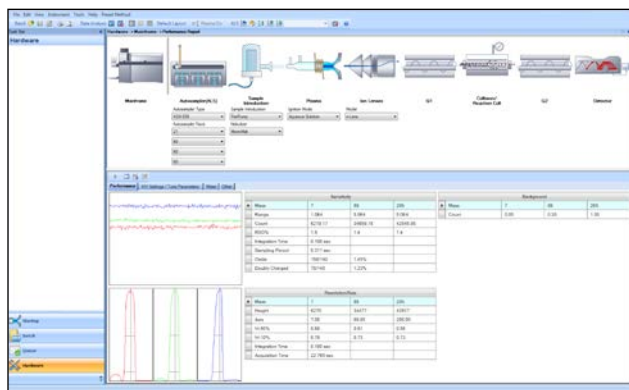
Hardware

Mainframe

Autosampler(ALS)

Sample Introduction

Plasma

Ion Lenses

Q1

Collision/ Reaction Cell

Q2

Detector

Performance

Sensitivity

| Mass | 7 | 89 | 205 |
|---|---|---|---|
| Range | 1,064 | 9,084 | 9,064 |
| Count | 8218.17 | 24808.15 | 42048.06 |
| RSD% | 1.8 | 1.4 | 1.4 |
| Integration Time | 0.100 sec | | |
| Sampling Period | 0.311 sec | | |
| Oxide | 156/140 | 1.45% | |
| Doubly Charged | 70/140 | 1.23% | |

Background

| Mass | 7 | 89 | 205 |
|---|---|---|---|
| Count | 0.00 | 0.00 | 1.00 |

Resolution/Axis

| Mass | 7 | 89 | 205 |
|---|---|---|---|
| Height | 6270 | 54477 | 43917 |
| Axis | 7.00 | 89.00 | 205.00 |
| W-50% | 0.66 | 0.61 | 0.58 |
| W-10% | 0.78 | 0.73 | 0.73 |
| Integration Time | 0.100 sec | | |
| Acquisition Time | 22.780 sec | | |

Hardware